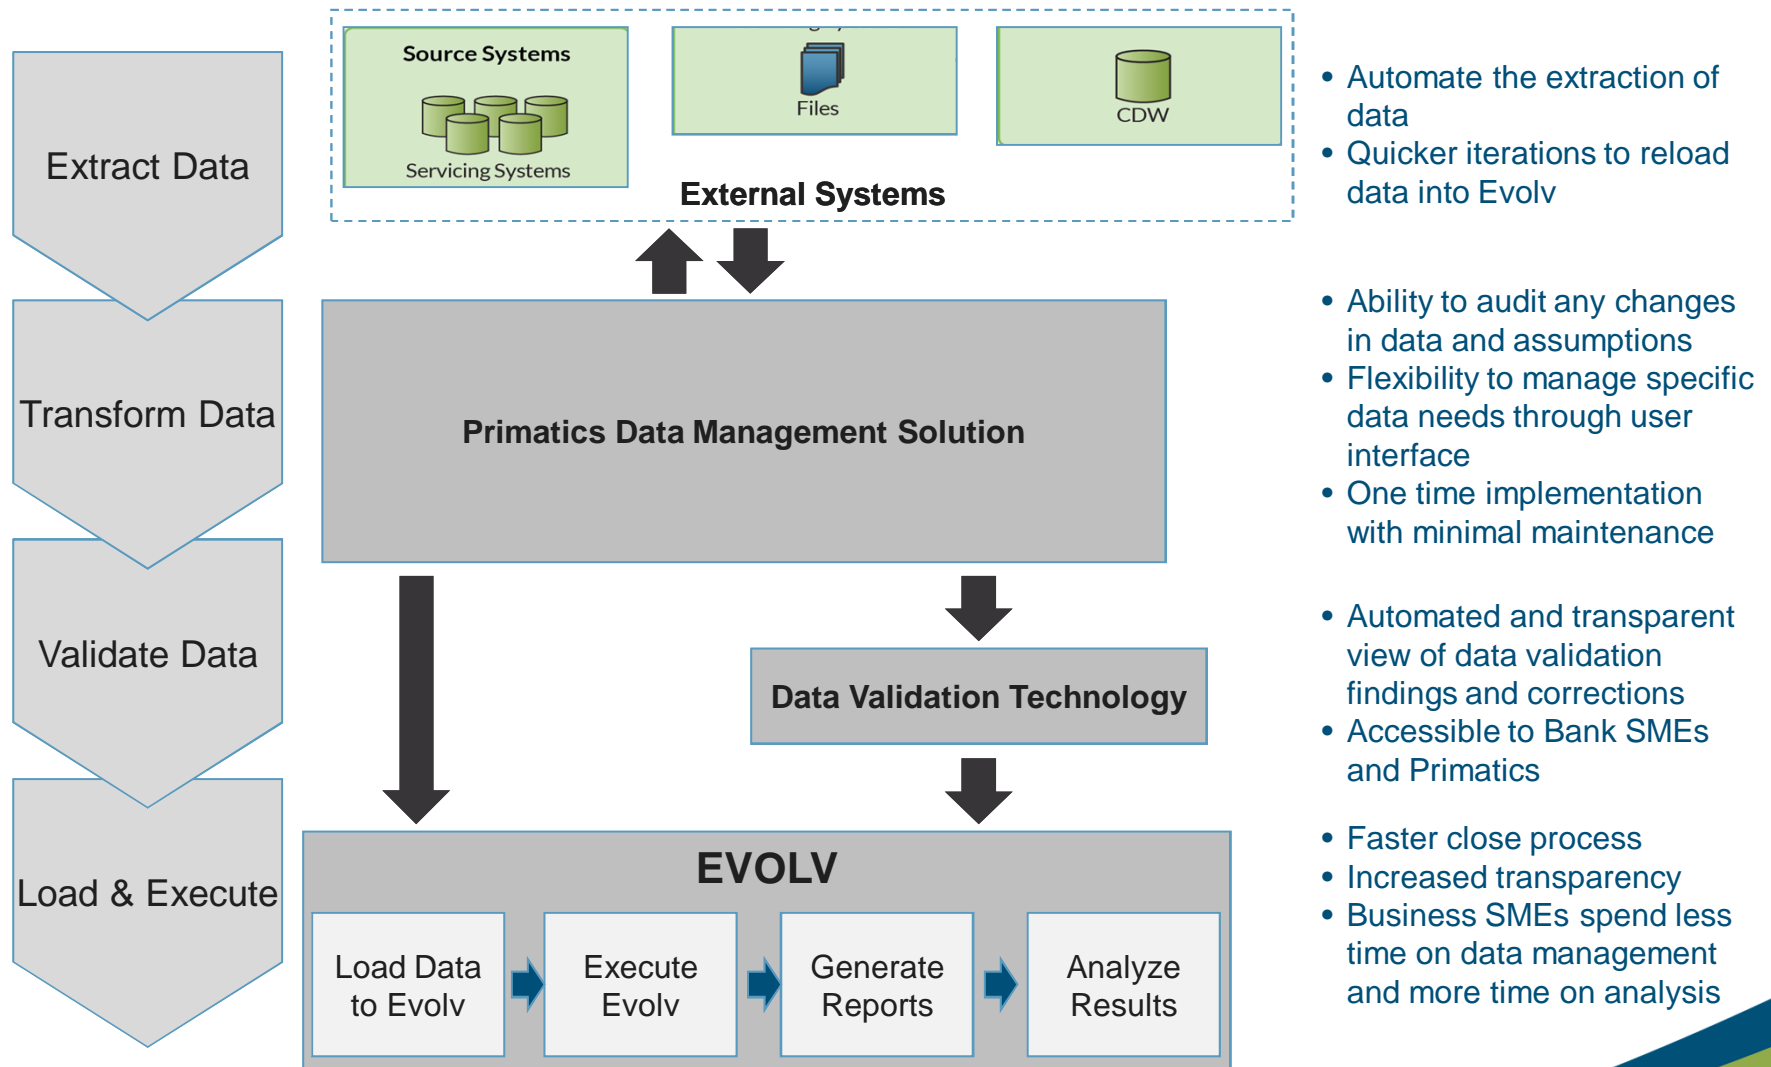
Extract Data

Transform Data

Validate Data

Load & Execute

Source Systems

Servicing Systems

Files

CDW

External Systems

Primatics Data Management Solution

Data Validation Technology

EVOLV

Load Data to Evolv

Execute Evolv

Generate Reports

Analyze Results

• Automate the extraction of data
• Quicker iterations to reload data into Evolv

• Ability to audit any changes in data and assumptions
• Flexibility to manage specific data needs through user interface
• One time implementation with minimal maintenance

• Automated and transparent view of data validation findings and corrections
• Accessible to Bank SMEs and Primatics

• Faster close process
• Increased transparency
• Business SMEs spend less time on data management and more time on analysis